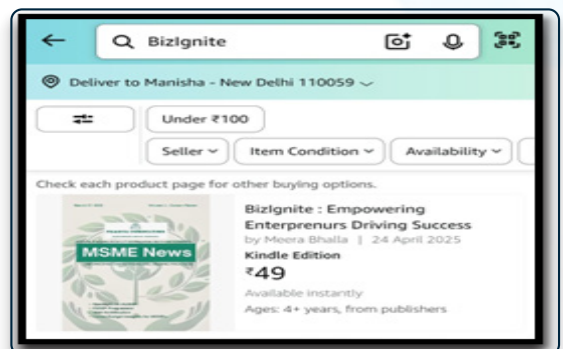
BizIgnite

Deliver to Manisha - New Delhi 110059

Under ₹100

Seller

Item Condition

Availability

Check each product page for other buying options.

MSME News

BizIgnite : Empowering Enterprenurs Driving Success

by Meera Bhalla | 24 April 2025

Kindle Edition

₹49

Available instantly

Ages: 4+ years, from publishers